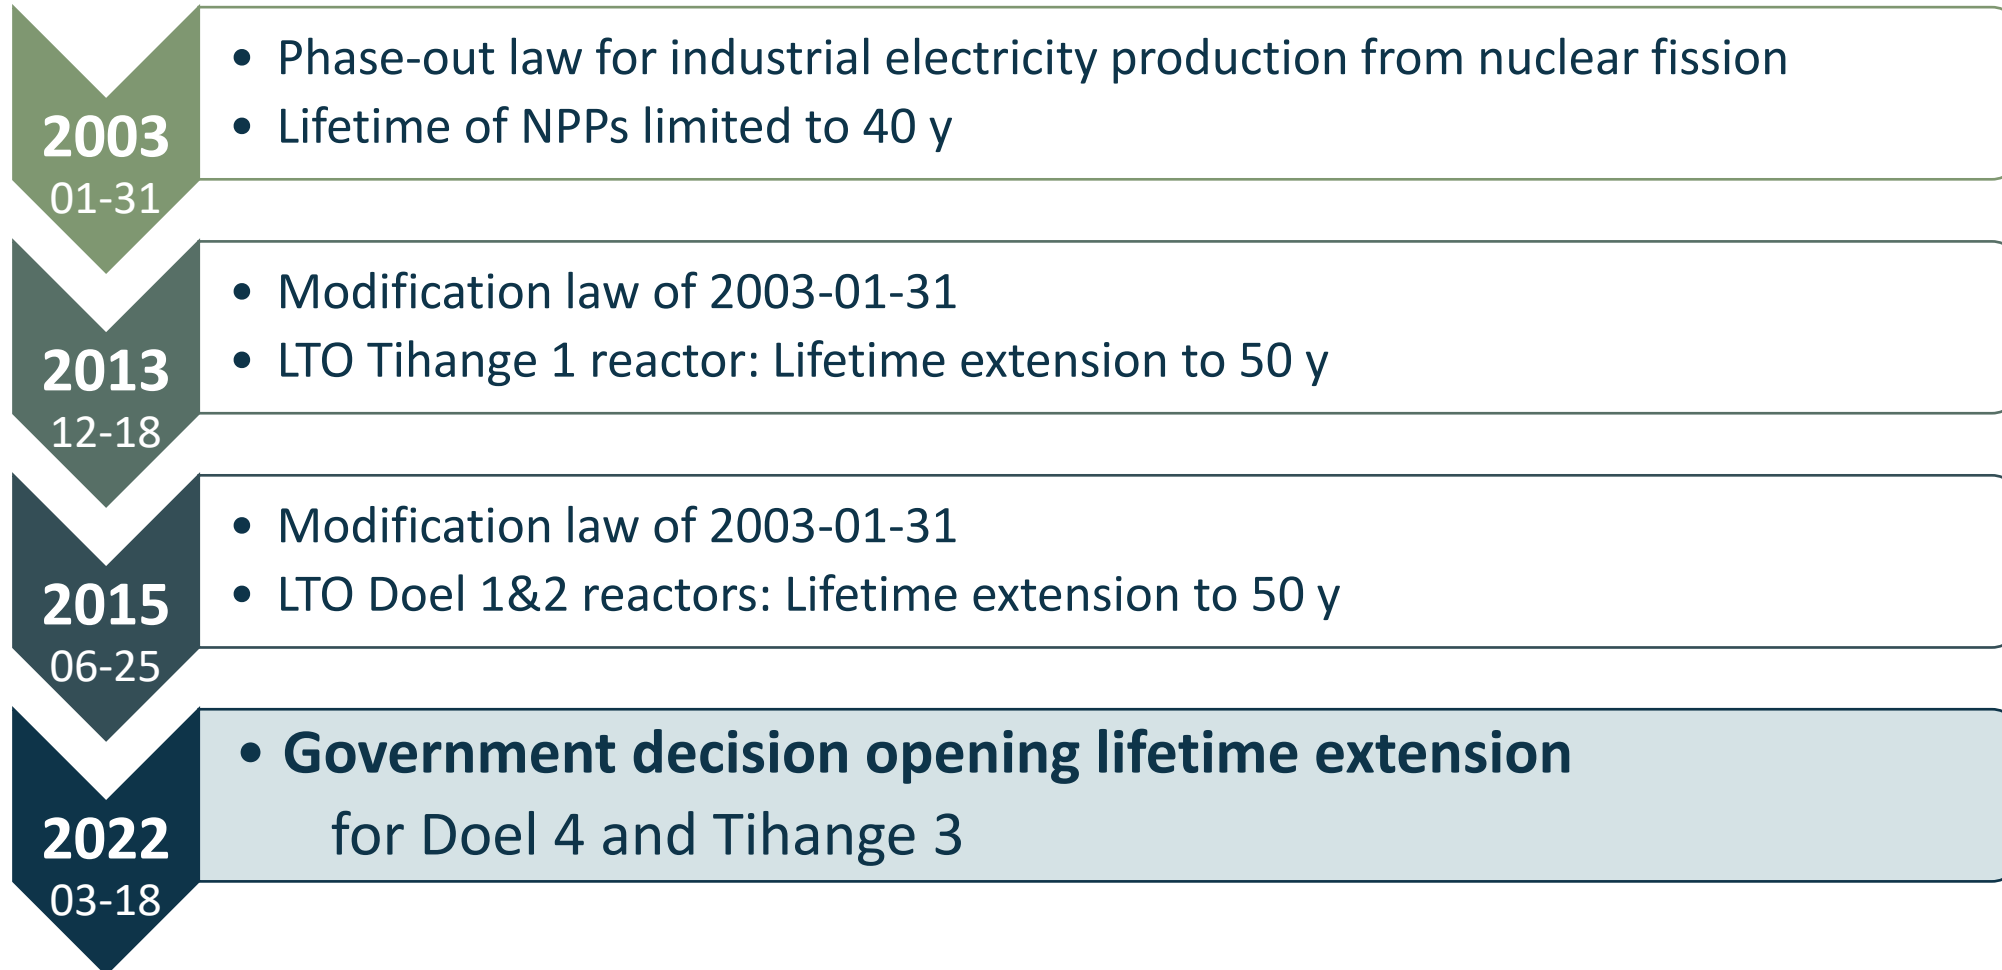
2003
01-31

• Phase-out law for industrial electricity production from nuclear fission
• Lifetime of NPPs limited to 40 y

2013
12-18

• Modification law of 2003-01-31
• LTO Tihange 1 reactor: Lifetime extension to 50 y

2015
06-25

• Modification law of 2003-01-31
• LTO Doel 1&2 reactors: Lifetime extension to 50 y

2022
03-18

• **Government decision opening lifetime extension** for Doel 4 and Tihange 3